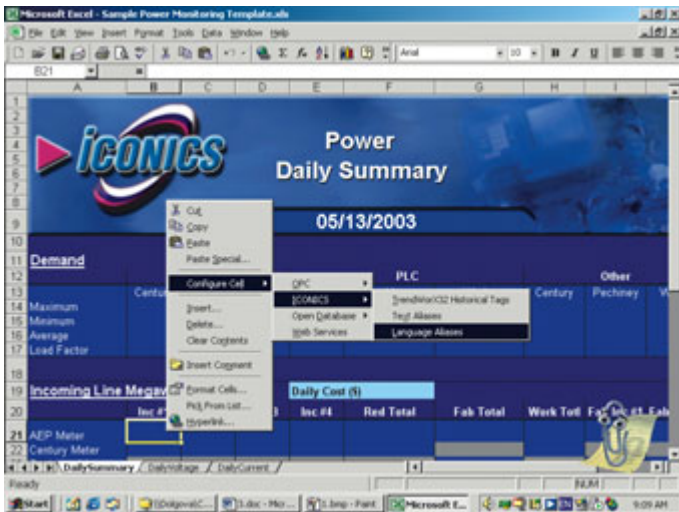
Microsoft Excel - Sample Power Monitoring Template.xls

File Edit View Insert Format Tools Data Window Help

Arial 10 B I U

B21

A B C D E F G H I

ICONICS

Power
Daily Summary

05/13/2003

Demand

PLC

Other

Century

Century Pechiney

Maximum
Minimum
Average
Load Factor

Incoming Line Megav

Daily Cost ($)

Inc #1

Inc #4 Red Total Fab Total Work Totl

AEP Meter
Century Meter

Cut
Copy
Paste
Paste Special...
Configure Cell
Insert...
Delete...
Clear Contents
Insert Comment
Format Cells...
Pick From List...
Hyperlink...

OPC
ICONICS
Open Database
Web Services

TrendWorX32 Historical Tags
Text Aliases
Language Aliases

DailySummary / DailyVoltage / DailyCurrent /

Ready

NUM

Start

Microsoft E...

9:09 AM